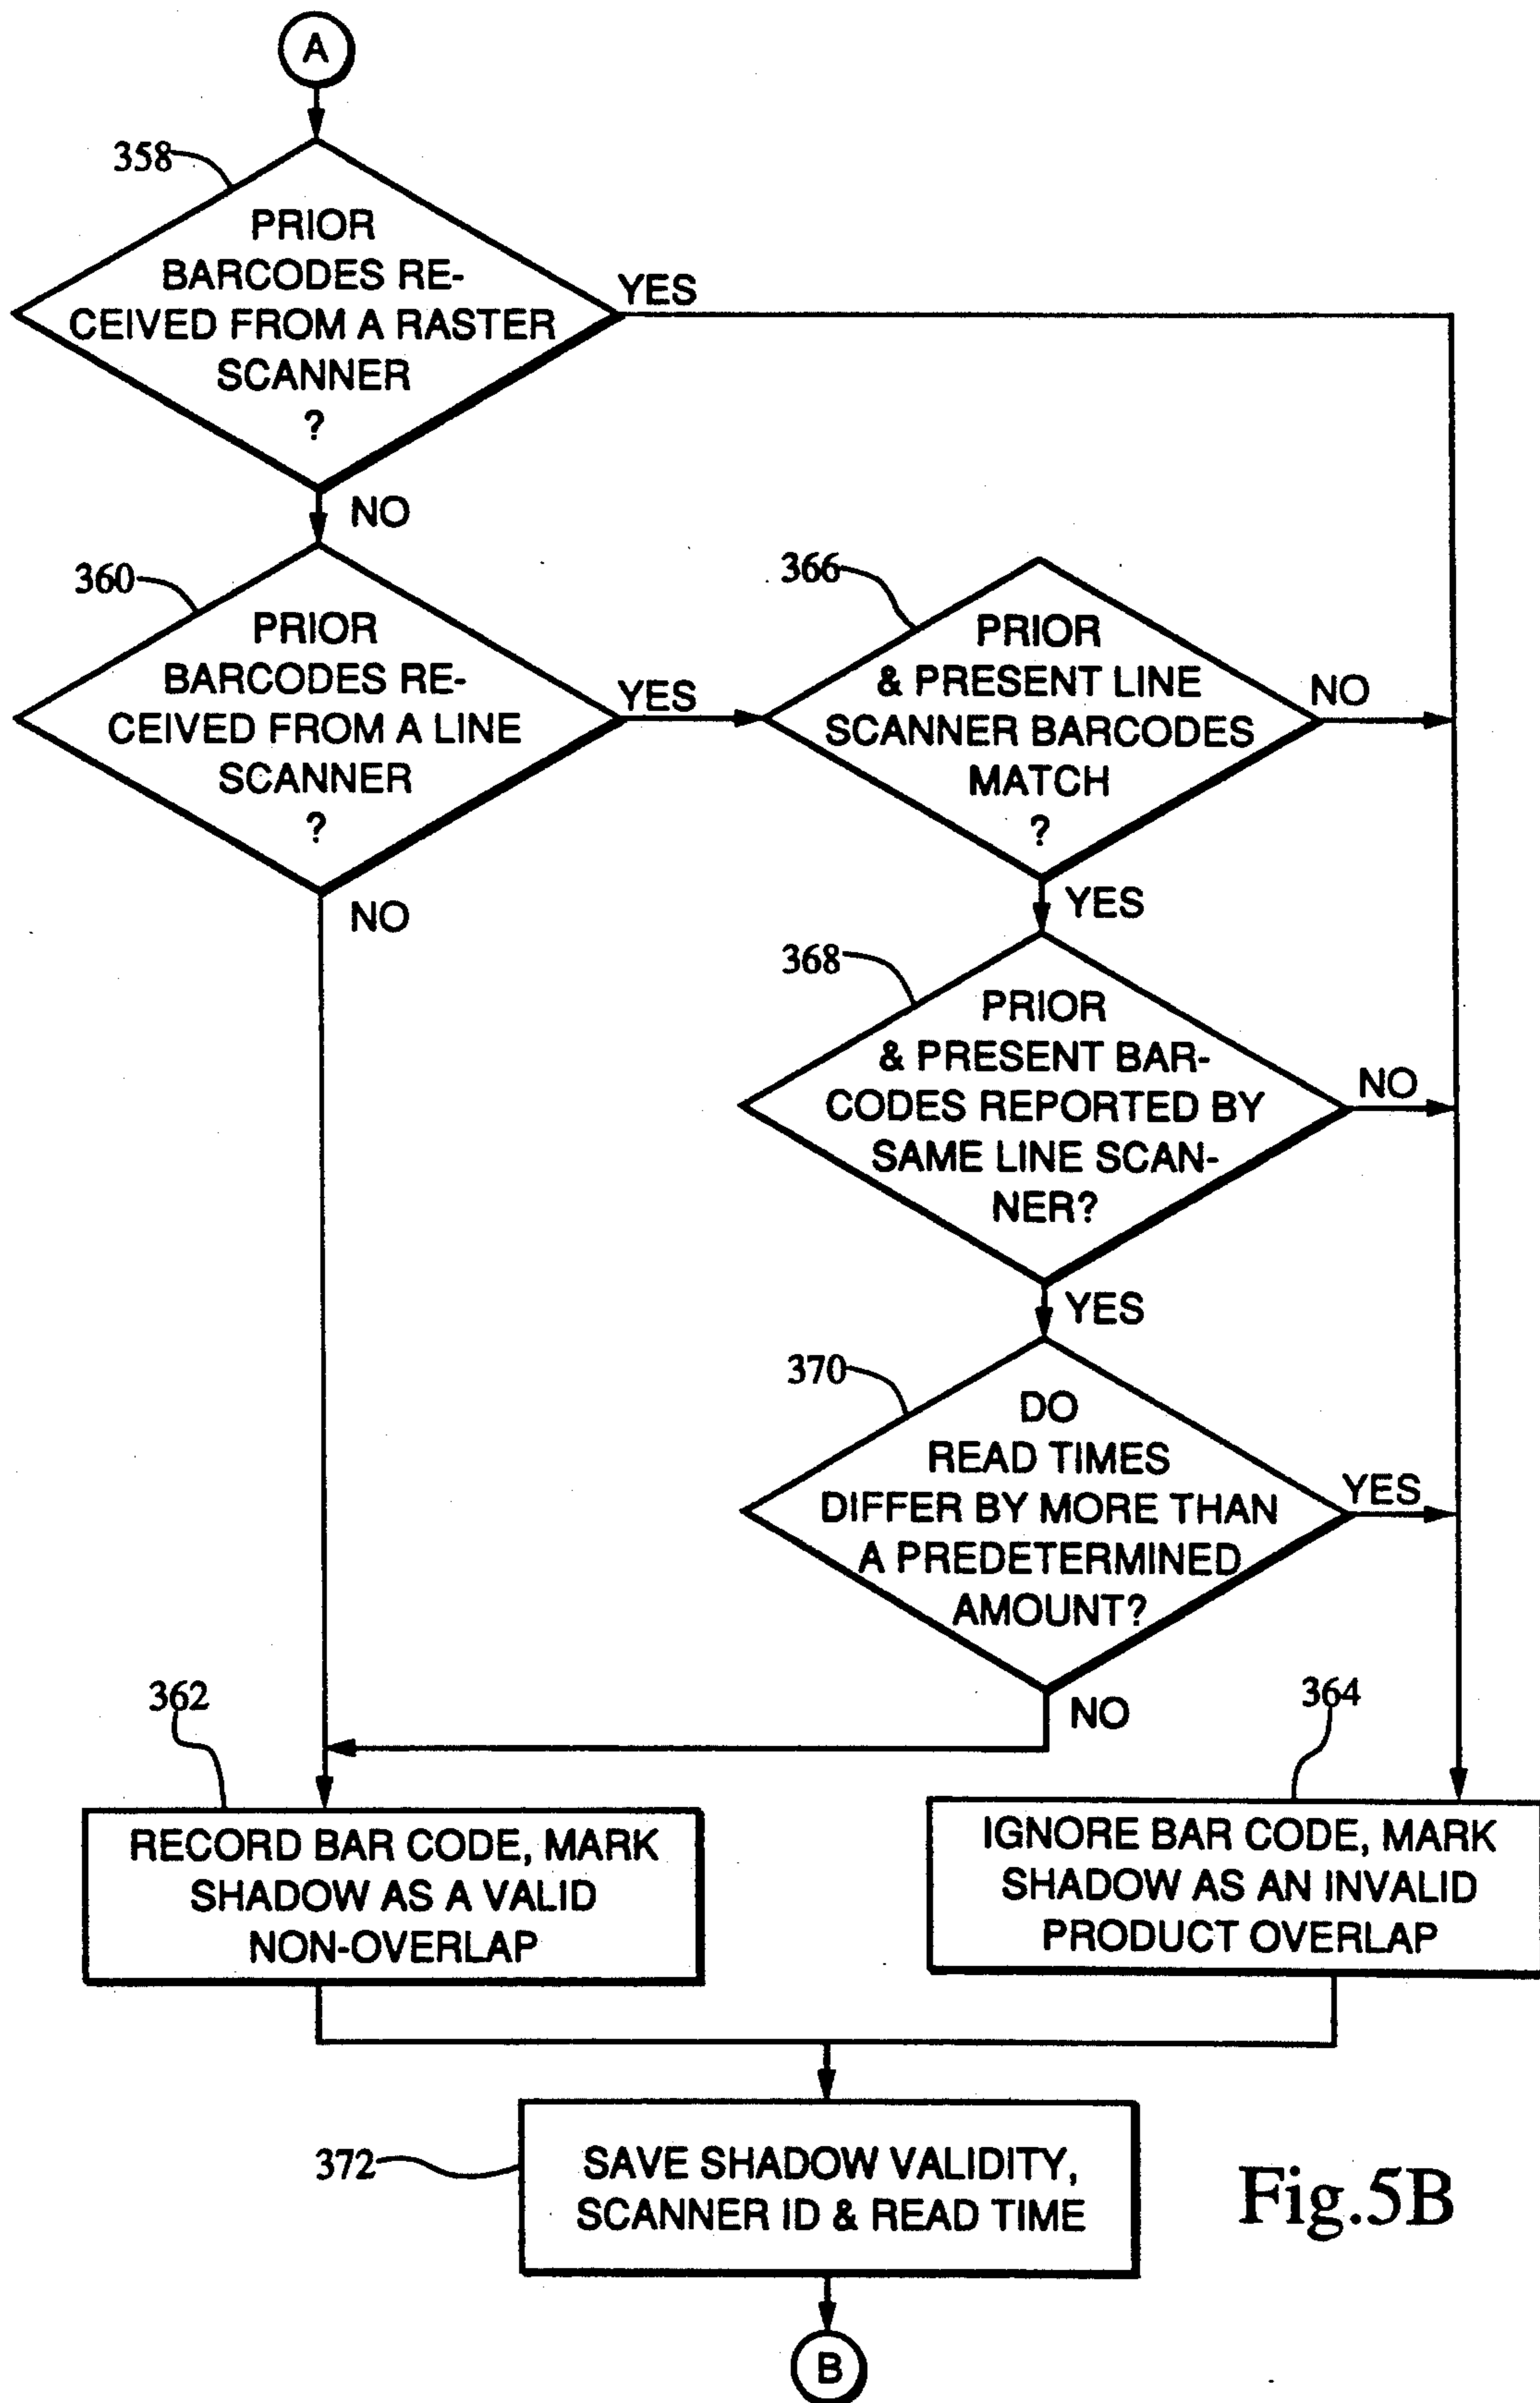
A

358

PRIOR BARCODES RECEIVED FROM A RASTER SCANNER ?

YES

NO

360

PRIOR BARCODES RECEIVED FROM A LINE SCANNER ?

YES

NO

366

PRIOR & PRESENT LINE SCANNER BARCODES MATCH ?

NO

YES

368

PRIOR & PRESENT BARCODES REPORTED BY SAME LINE SCANNER?

NO

YES

370

DO READ TIMES DIFFER BY MORE THAN A PREDETERMINED AMOUNT?

YES

NO

362

364

RECORD BAR CODE, MARK SHADOW AS A VALID NON-OVERLAP

IGNORE BAR CODE, MARK SHADOW AS AN INVALID PRODUCT OVERLAP

372

SAVE SHADOW VALIDITY, SCANNER ID & READ TIME

Fig.5B

B